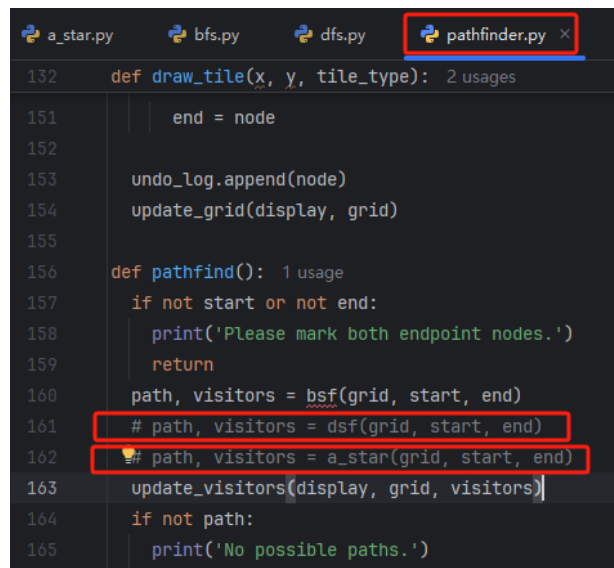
a_star.py bfs.py dfs.py pathfinder.py ×

132 def draw_tile(x, y, tile_type): 2 usages
151 end = node
152
153 undo_log.append(node)
154 update_grid(display, grid)
155
156 def pathfind(): 1 usage
157 if not start or not end:
158 print('Please mark both endpoint nodes.')
159 return
160 path, visitors = bsf(grid, start, end)
161 # path, visitors = dsf(grid, start, end)
162 # path, visitors = a_star(grid, start, end)
163 update_visitors(display, grid, visitors)
164 if not path:
165 print('No possible paths.')